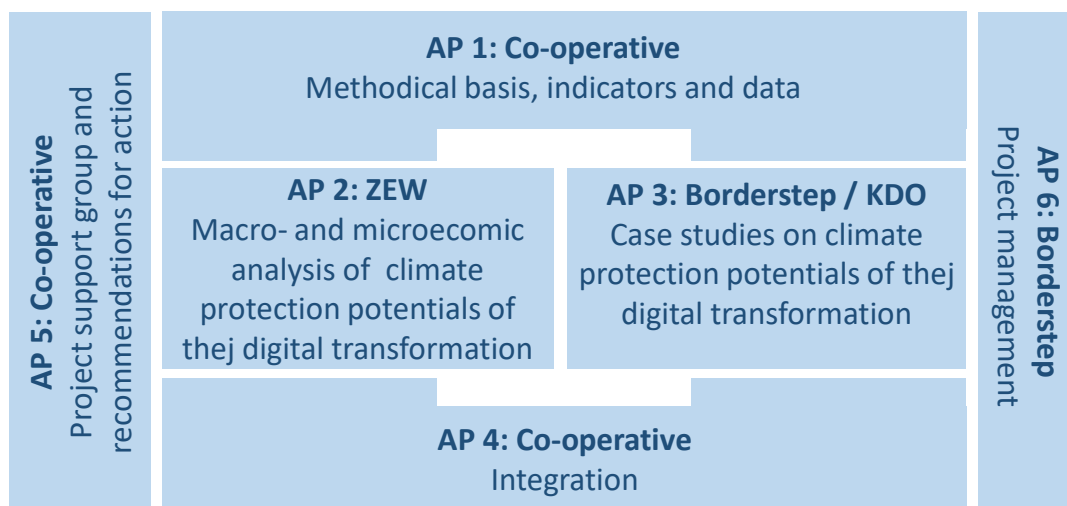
AP 5: Co-operative
Project support group and recommendations for action

AP 1: Co-operative
Methodical basis, indicators and data

AP 2: ZEW
Macro- and microecomic analysis of climate protection potentials of thej digital transformation

AP 3: Borderstep / KDO
Case studies on climate protection potentials of thej digital transformation

AP 4: Co-operative
Integration

AP 6: Borderstep
Project management